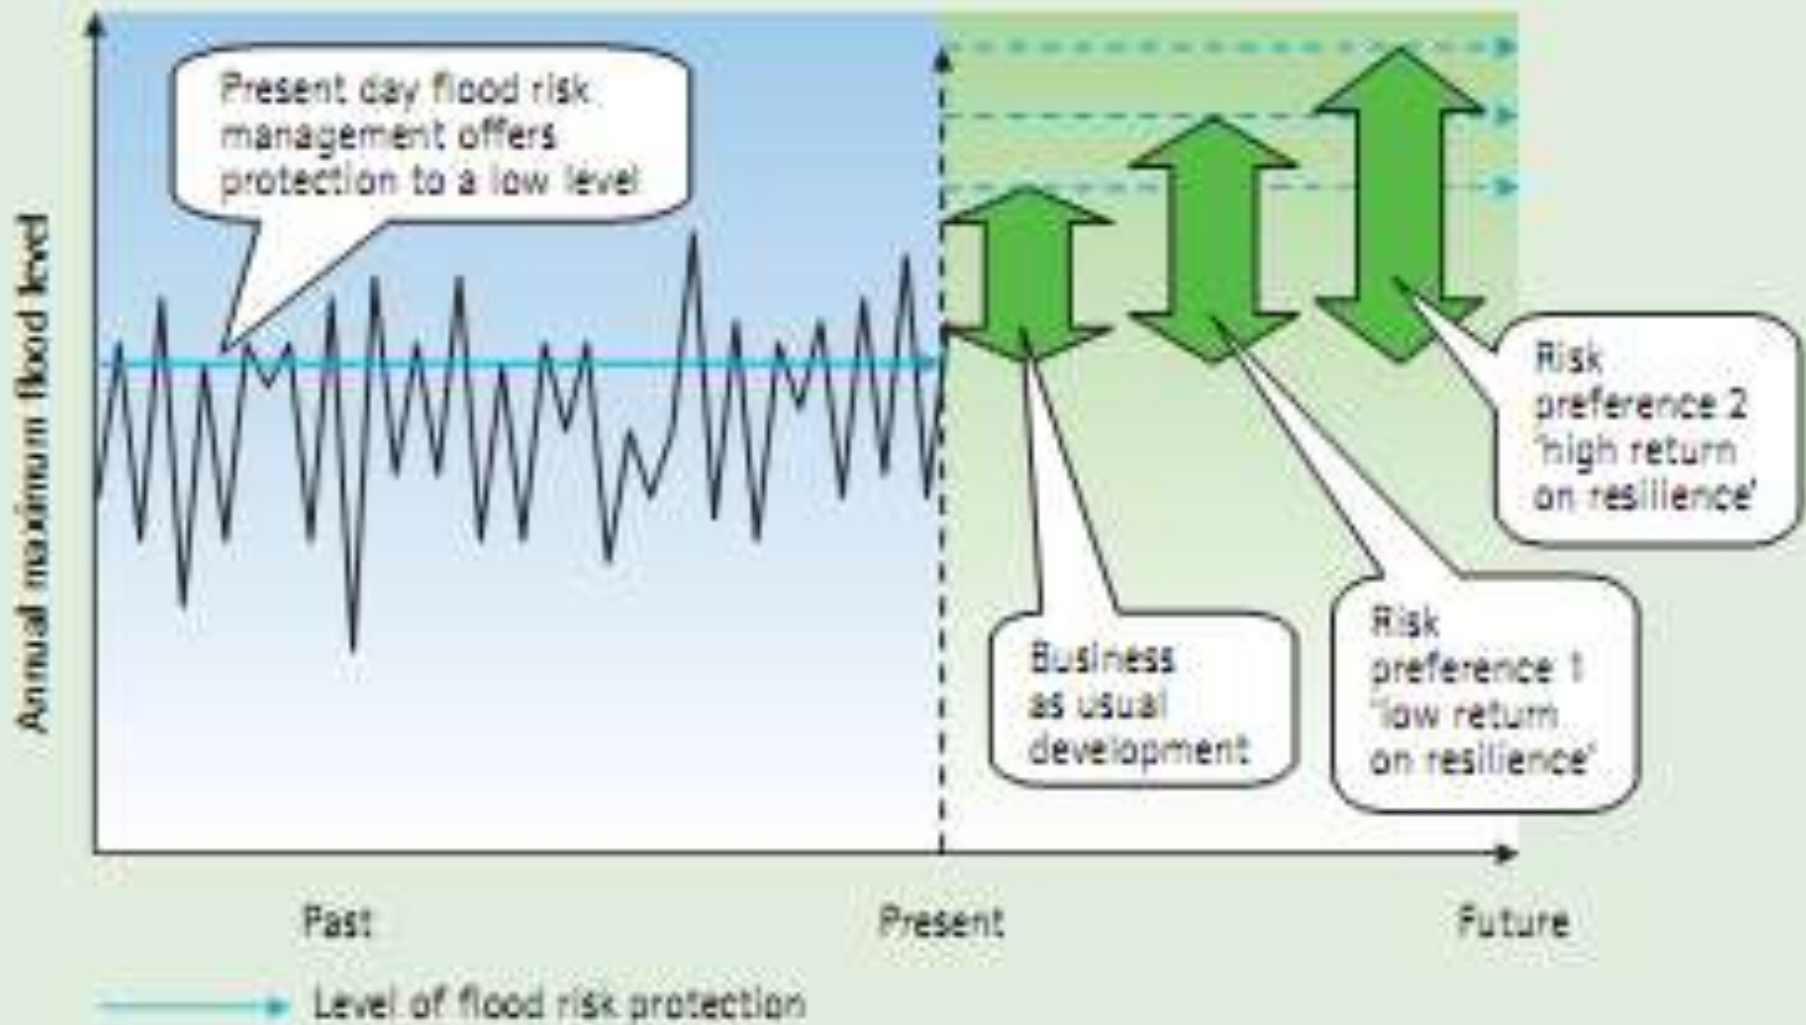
Annual maximum flood level

Present day flood risk management offers protection to a low level

Business as usual development

Risk preference 1 'low return on resilience'

Risk preference 2 'high return on resilience'

Past

Present

Future

Level of flood risk protection